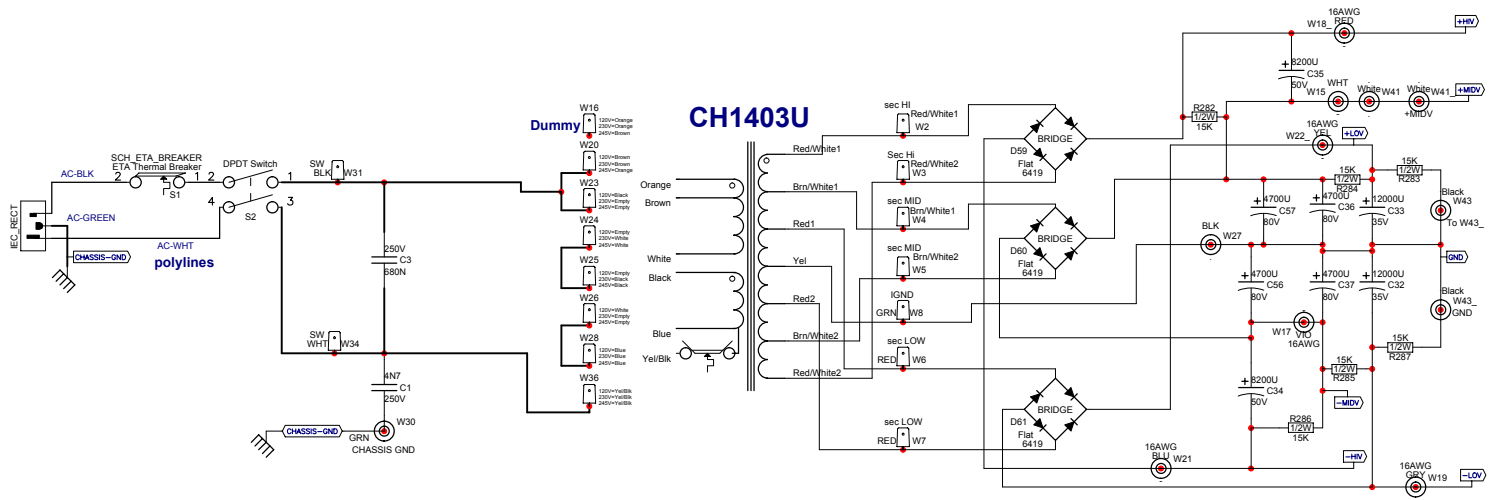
IEC_RECT
AC-BLK
AC-GREEN
CHASSIS-GND
AC-WHT
polylines
SCH_ETA_BREAKER
ETA Thermal Breaker
2
1
S1
DPDT Switch
2
1
4
3
S2
SW
BLK
W31
250V
C3
680N
SW
WHT
W34
4N7
C1
250V
CHASSIS-GND
GRN
W30
CHASSIS GND
Dummy
W16
120V=Orange
230V=Orange
245V=Brown
W20
120V=Brown
230V=Brown
245V=Orange
W23
120V=Black
230V=Empty
245V=Empty
W24
120V=Empty
230V=White
245V=White
W25
120V=Empty
230V=Black
245V=Black
W26
120V=White
230V=Empty
245V=Empty
W28
120V=Blue
230V=Blue
245V=Blue
W36
120V=Yel/Blk
230V=Yel/Blk
245V=Yel/Blk
CH1403U
Orange
Brown
White
Black
Blue
Yel/Blk
Red/White1
Brn/White1
Red1
Yel
Red2
Brn/White2
Red/White2
sec HI
Red/White1
W2
Sec Hi
Red/White2
W3
sec MID
Brn/White1
W4
sec MID
Brn/White2
W5
IGND
GRN
W8
sec LOW
RED
W6
sec LOW
RED
W7
D59
BRIDGE
Flat
6419
D60
BRIDGE
Flat
6419
D61
BRIDGE
Flat
6419
16AWG
W18
RED
+HV
8200U
C35
50V
R282
1/2W
15K
W15
WHT
White
W41
White
W41
+MIDV
+MIDV
16AWG
W22
YEL
+LOV
15K
1/2W
R284
15K
1/2W
R283
4700U
C57
80V
4700U
C36
80V
12000U
C33
35V
Black
W43
To W43_
BLK
W27
GND
4700U
C56
80V
4700U
C37
80V
12000U
C32
35V
Black
W43_
GND
W17
VIO
16AWG
15K
1/2W
R287
15K
1/2W
R285
8200U
C34
50V
-MIDV
R286
1/2W
15K
16AWG
BLU
W21
-HV
16AWG
GRY
W19
-LOV